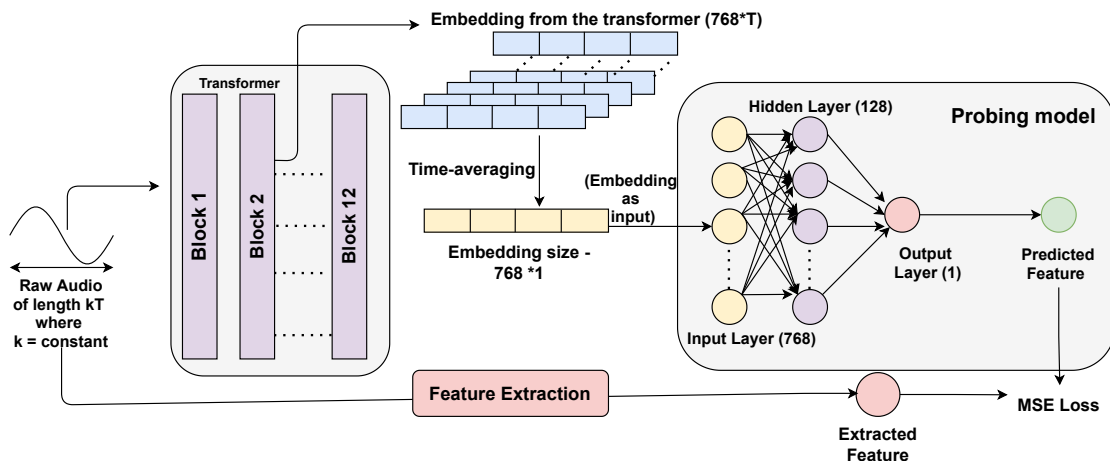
Embedding from the transformer (768*T)

Transformer

Block 1

Block 2

Block 12

Raw Audio of length kT where k = constant

Time-averaging

(Embedding as input)

Embedding size - 768 *1

Hidden Layer (128)

Probing model

Output Layer (1)

Predicted Feature

Input Layer (768)

Feature Extraction

Extracted Feature

MSE Loss